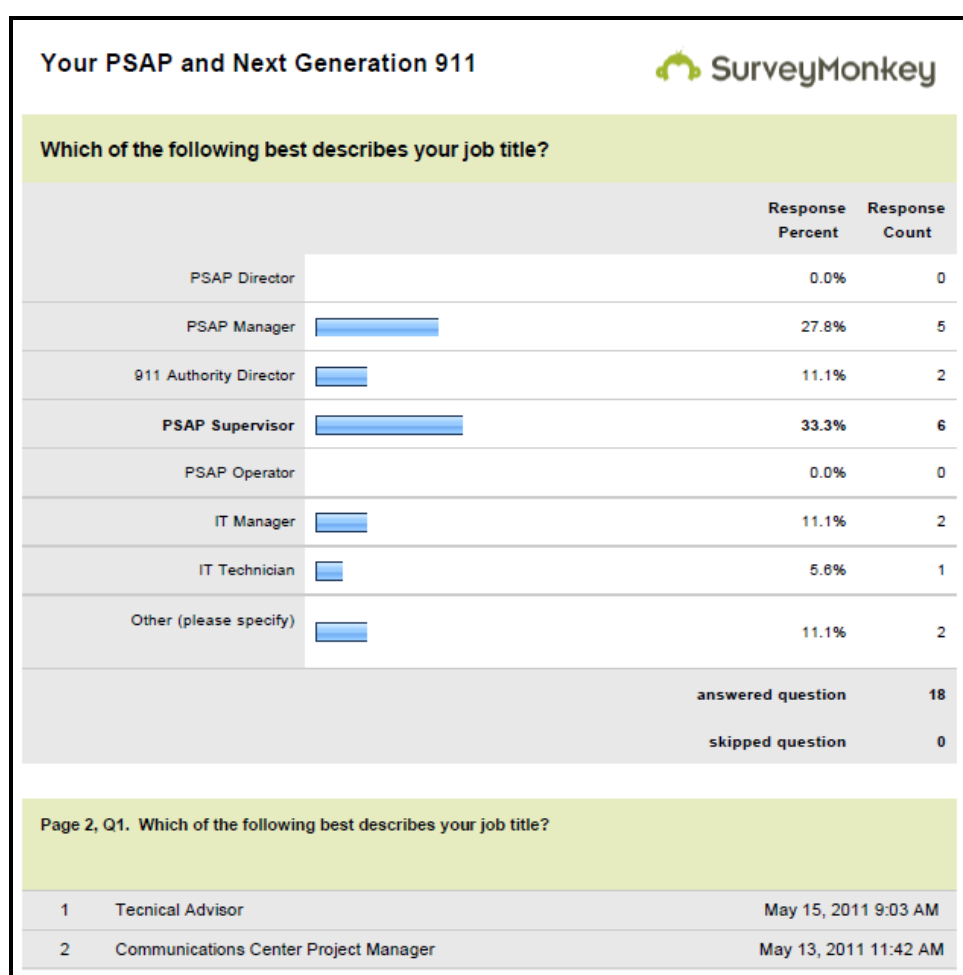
Your PSAP and Next Generation 911

SurveyMonkey

Which of the following best describes your job title?

| | Response Percent | Response Count |
|---|---|---|
| PSAP Director | 0.0% | 0 |
| PSAP Manager | 27.8% | 5 |
| 911 Authority Director | 11.1% | 2 |
| **PSAP Supervisor** | **33.3%** | **6** |
| PSAP Operator | 0.0% | 0 |
| IT Manager | 11.1% | 2 |
| IT Technician | 5.6% | 1 |
| Other (please specify) | 11.1% | 2 |
| | **answered question** | **18** |
| | **skipped question** | **0** |

Page 2, Q1. Which of the following best describes your job title?

| | | |
|---|---|---|
| 1 | Tecnical Advisor | May 15, 2011 9:03 AM |
| 2 | Communications Center Project Manager | May 13, 2011 11:42 AM |